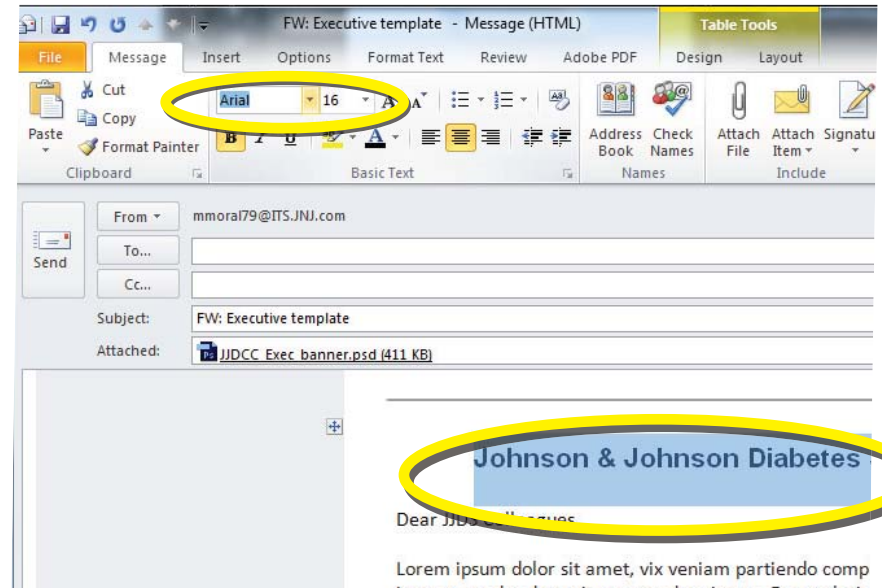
FW: Executive template - Message (HTML)

Table Tools

File | Message | Insert | Options | Format Text | Review | Adobe PDF | Design | Layout

Paste
Cut
Copy
Format Painter
Clipboard

Arial | 16

B I U

Basic Text

Address Book
Check Names
Names

Attach File
Attach Item
Signatu
Include

Send

From ▾ mmoral79@ITS.JNJ.com

To...

Cc...

Subject: FW: Executive template

Attached: JJDCC_Exec_banner.psd (411 KB)

Johnson & Johnson Diabetes

Dear JJDS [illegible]

Lorem ipsum dolor sit amet, vix veniam partiendo comp
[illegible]